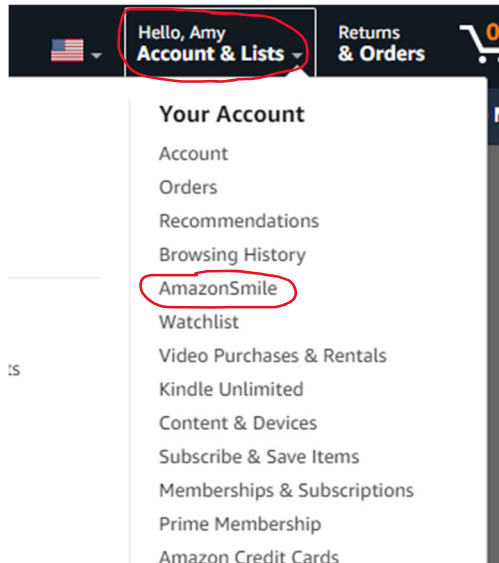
Hello, Amy
Account & Lists

Returns
& Orders

0

Your Account
Account
Orders
Recommendations
Browsing History
AmazonSmile
Watchlist
Video Purchases & Rentals
Kindle Unlimited
Content & Devices
Subscribe & Save Items
Memberships & Subscriptions
Prime Membership
Amazon Credit Cards

ts